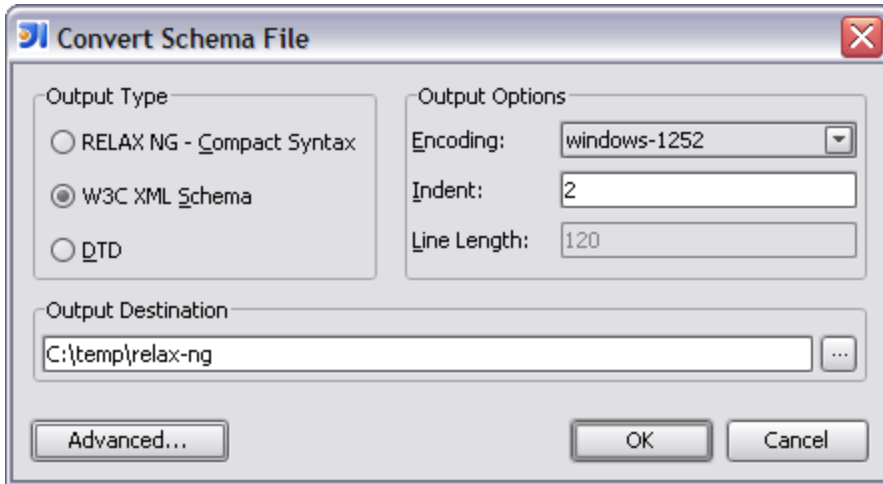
Convert Schema File

Output Type
RELAX NG - Compact Syntax
W3C XML Schema
DTD

Output Options
Encoding: windows-1252
Indent: 2
Line Length: 120

Output Destination
C:\temp\relax-ng
...

Advanced...
OK
Cancel